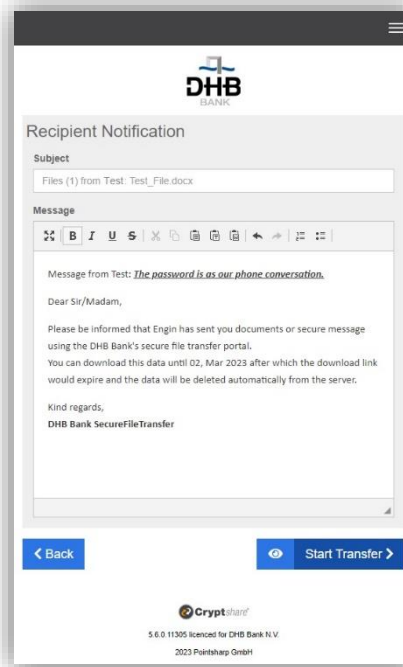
DHB
BANK

Recipient Notification

Subject

Files (1) from Test: Test_File.docx

Message

Message from Test: ***The password is as our phone conversation.***

Dear Sir/Madam,

Please be informed that Engin has sent you documents or secure message using the DHB Bank's secure file transfer portal.
You can download this data until 02, Mar 2023 after which the download link would expire and the data will be deleted automatically from the server.

Kind regards,
**DHB Bank SecureFileTransfer**

< Back

Start Transfer >

Cryptshare

5.6.0 11305 licenced for DHB Bank N.V.

2023 Pointsharp GmbH